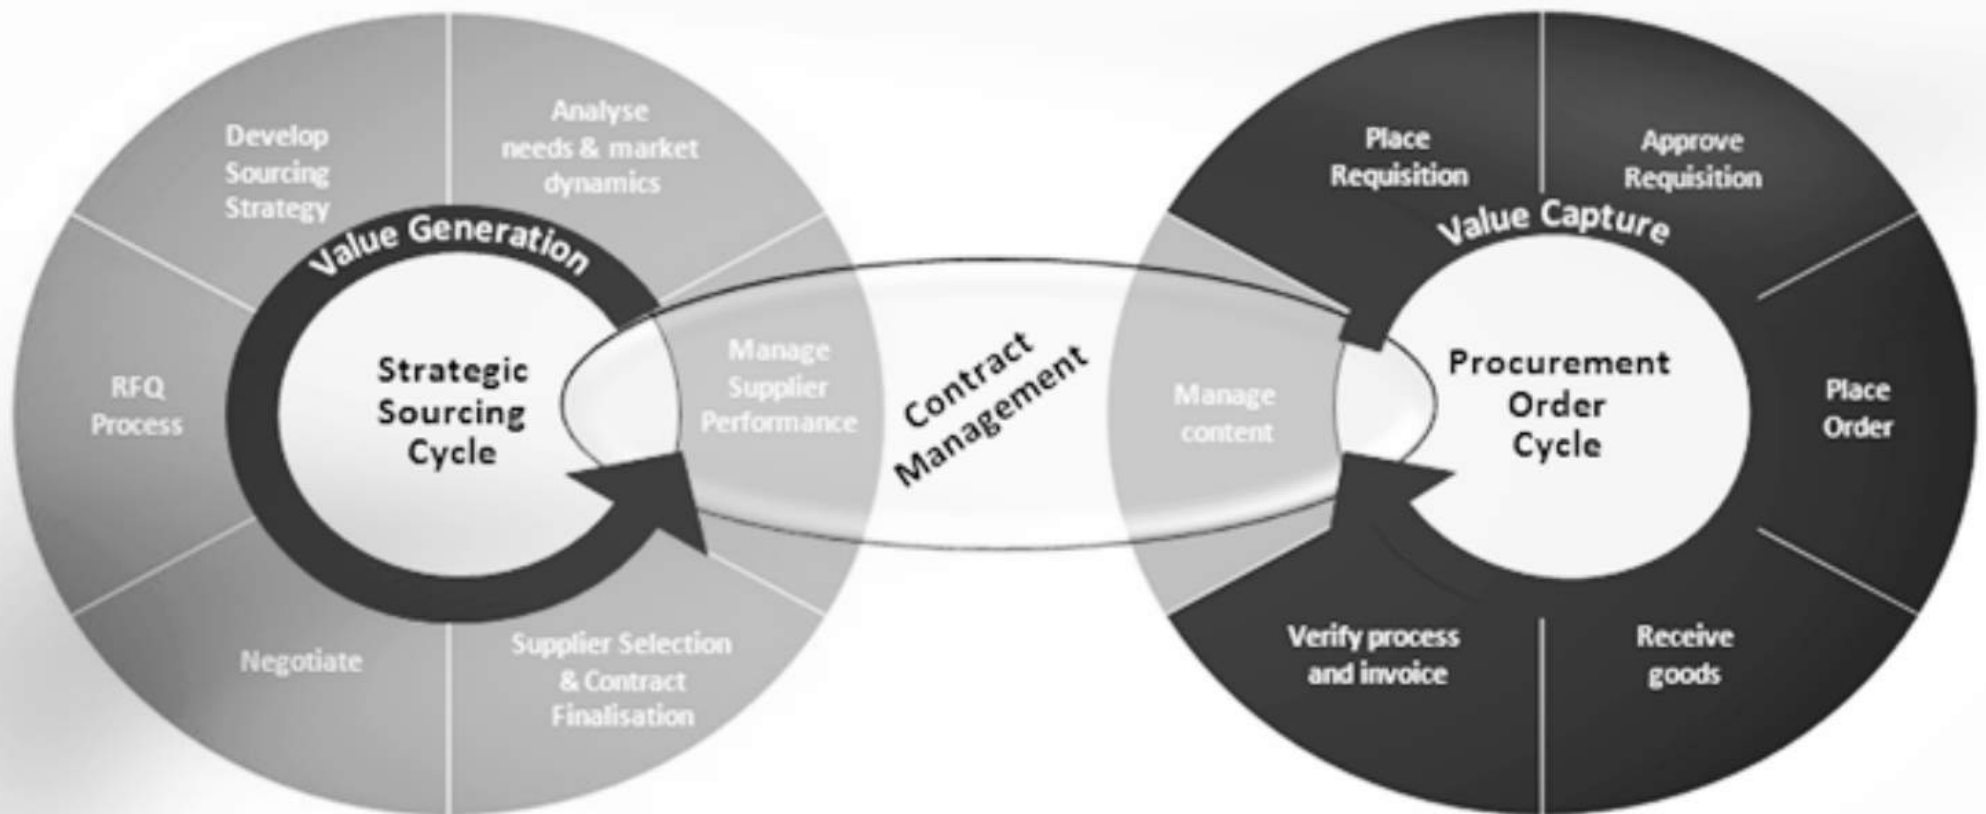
Develop Sourcing Strategy

Analyse needs & market dynamics

Value Generation

RFQ Process

Strategic Sourcing Cycle

Manage Supplier Performance

Negotiate

Supplier Selection & Contract Finalisation

Contract Management

Place Requisition

Approve Requisition

Value Capture

Manage content

Procurement Order Cycle

Place Order

Verify process and invoice

Receive goods